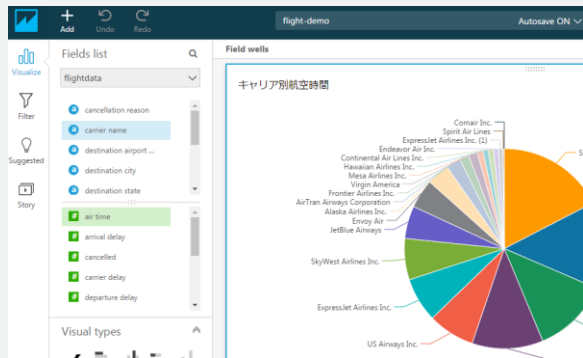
Add
Undo
Redo
flight-demo
Autosave ON

Visualize
Filter
Suggested
Story

Fields list
flightdata
cancellation reason
carrier name
destination airport ...
destination city
destination state
air time
arrival delay
cancelled
carrier delay
departure delay
Visual types

Field wells

キャリア別航空時間

Comair Inc.
Spirit Air Lines
ExpressJet Airlines Inc. (1)
Endeavor Air Inc.
Continental Air Lines Inc.
Hawaiian Airlines Inc.
Mesa Airlines Inc.
Virgin America
Frontier Airlines Inc.
AirTran Airways Corporation
Alaska Airlines Inc.
Envoy Air
JetBlue Airways
SkyWest Airlines Inc.
ExpressJet Airlines Inc.
US Airways Inc.
S